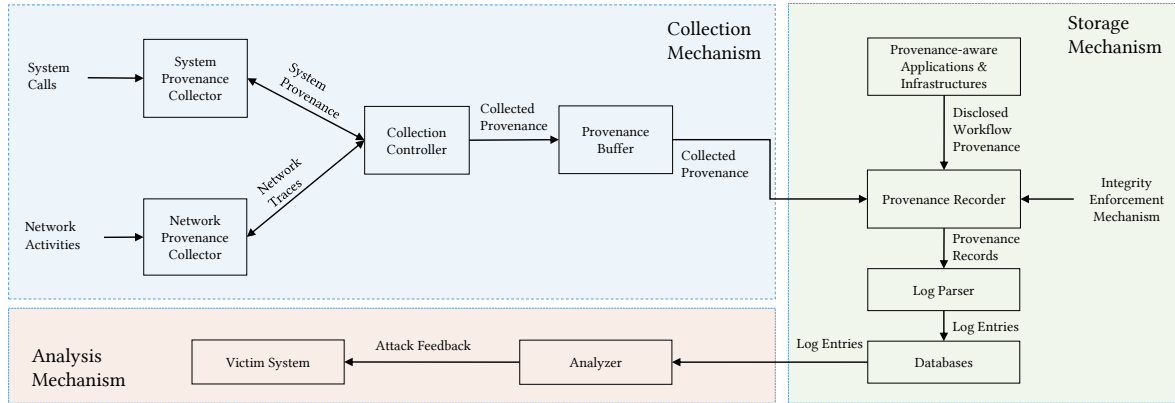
Collection Mechanism

System Calls

System Provenance Collector

System Provenance

Collection Controller

Collected Provenance

Provenance Buffer

Collected Provenance

Network Traces

Network Activities

Network Provenance Collector

Storage Mechanism

Provenance-aware Applications & Infrastructures

Disclosed Workflow Provenance

Provenance Recorder

Integrity Enforcement Mechanism

Provenance Records

Log Parser

Log Entries

Databases

Log Entries

Analysis Mechanism

Victim System

Attack Feedback

Analyzer